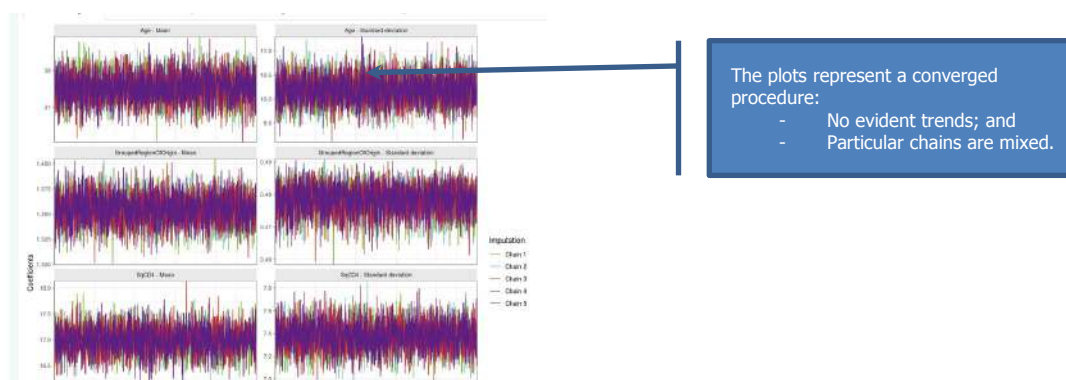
Age - Mean

Age - Standard deviation

GroupedRegionOfOrigin - Mean

GroupedRegionOfOrigin - Standard deviation

SqCD4 - Mean

SqCD4 - Standard deviation

Coefficients

Imputation
Chain 1
Chain 2
Chain 3
Chain 4
Chain 5

The plots represent a converged procedure:
- No evident trends; and
- Particular chains are mixed.